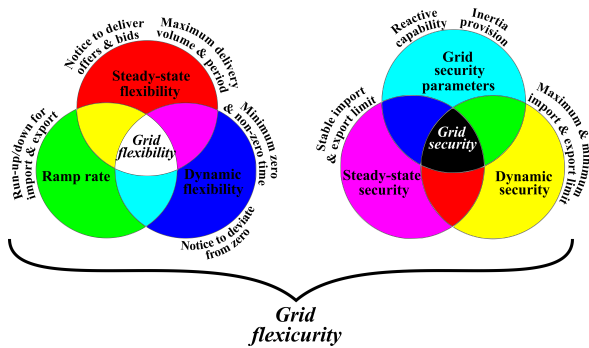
Notice to deliver offers & bids

Maximum delivery volume & period

Steady-state flexibility

Minimum zero & non-zero time

Run-up/down for import & export

Ramp rate

Grid flexibility

Dynamic flexibility

Notice to deviate from zero

Reactive capability

Inertia provision

Grid security parameters

Stable import & export limit

Maximum & minimum import & export limit

Grid security

Steady-state security

Dynamic security

Grid flexicurity